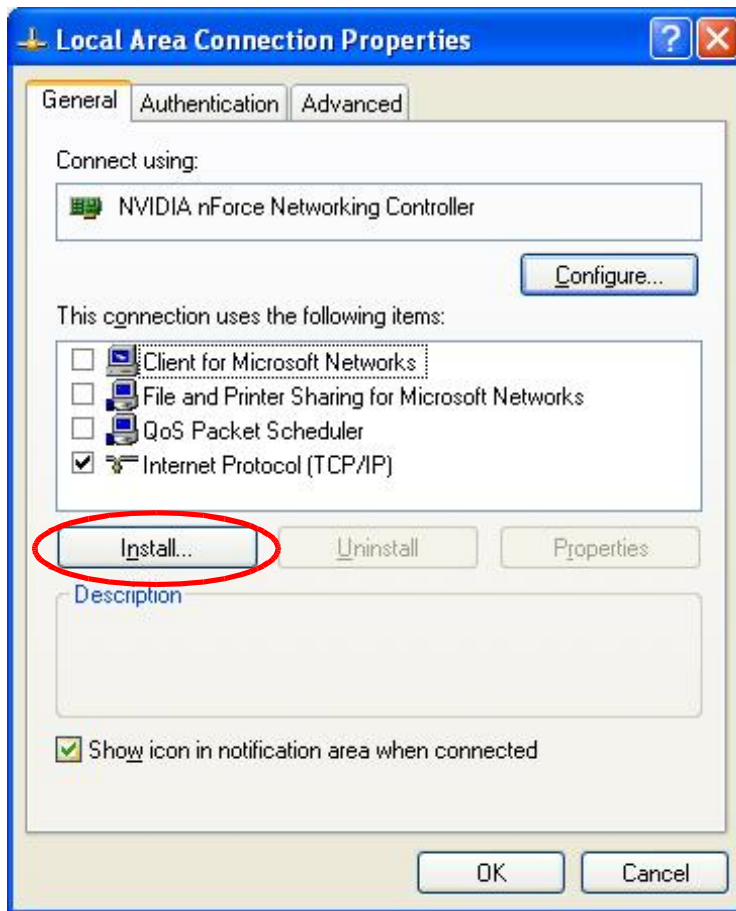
Local Area Connection Properties

?

General | Authentication | Advanced

Connect using:

NVIDIA nForce Networking Controller

Configure...

This connection uses the following items:

Client for Microsoft Networks
File and Printer Sharing for Microsoft Networks
QoS Packet Scheduler
Internet Protocol (TCP/IP)

Install...
Uninstall
Properties

Description

Show icon in notification area when connected

OK
Cancel